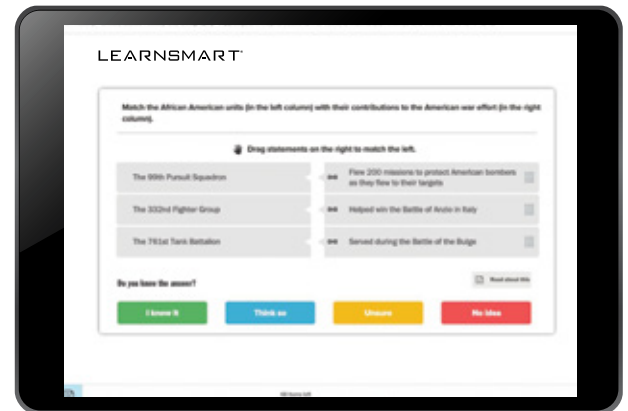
LEARNSMART

Match the African American units (in the left column) with their contributions to the American war effort (in the right column).

Drag statements on the right to match the left.

| | |
|---|---|
| The 99th Pursuit Squadron | Flew 200 missions to protect American bombers as they flew to their targets |
| The 332nd Fighter Group | Helped win the Battle of Anzio in Italy |
| The 761st Tank Battalion | Served during the Battle of the Bulge |

Do you know the answer?

Read about this

I know it

Think so

Unsure

No idea

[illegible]